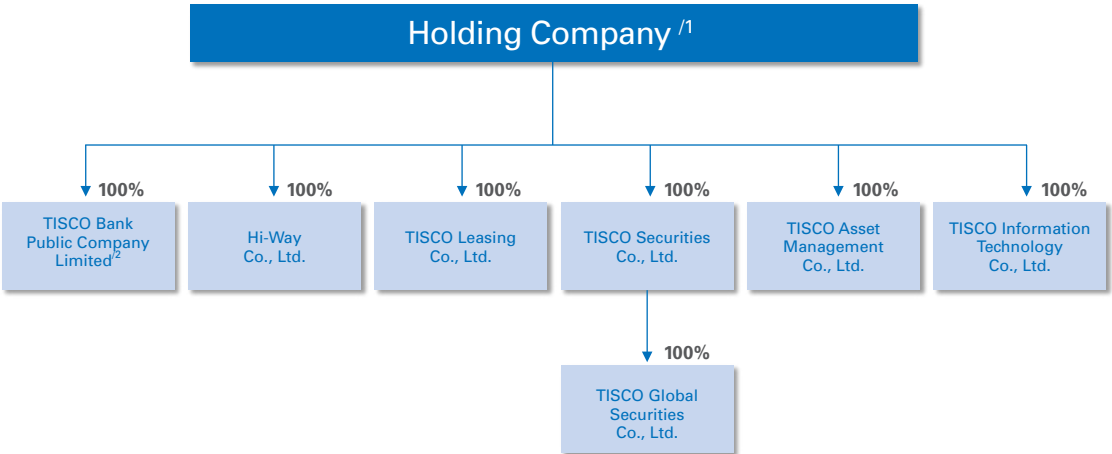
Holding Company $^{/1}$

100%
TISCO Bank Public Company Limited$^{/2}$

100%
Hi-Way Co., Ltd.

100%
TISCO Leasing Co., Ltd.

100%
TISCO Securities Co., Ltd.

100%
TISCO Asset Management Co., Ltd.

100%
TISCO Information Technology Co., Ltd.

100%
TISCO Global Securities Co., Ltd.